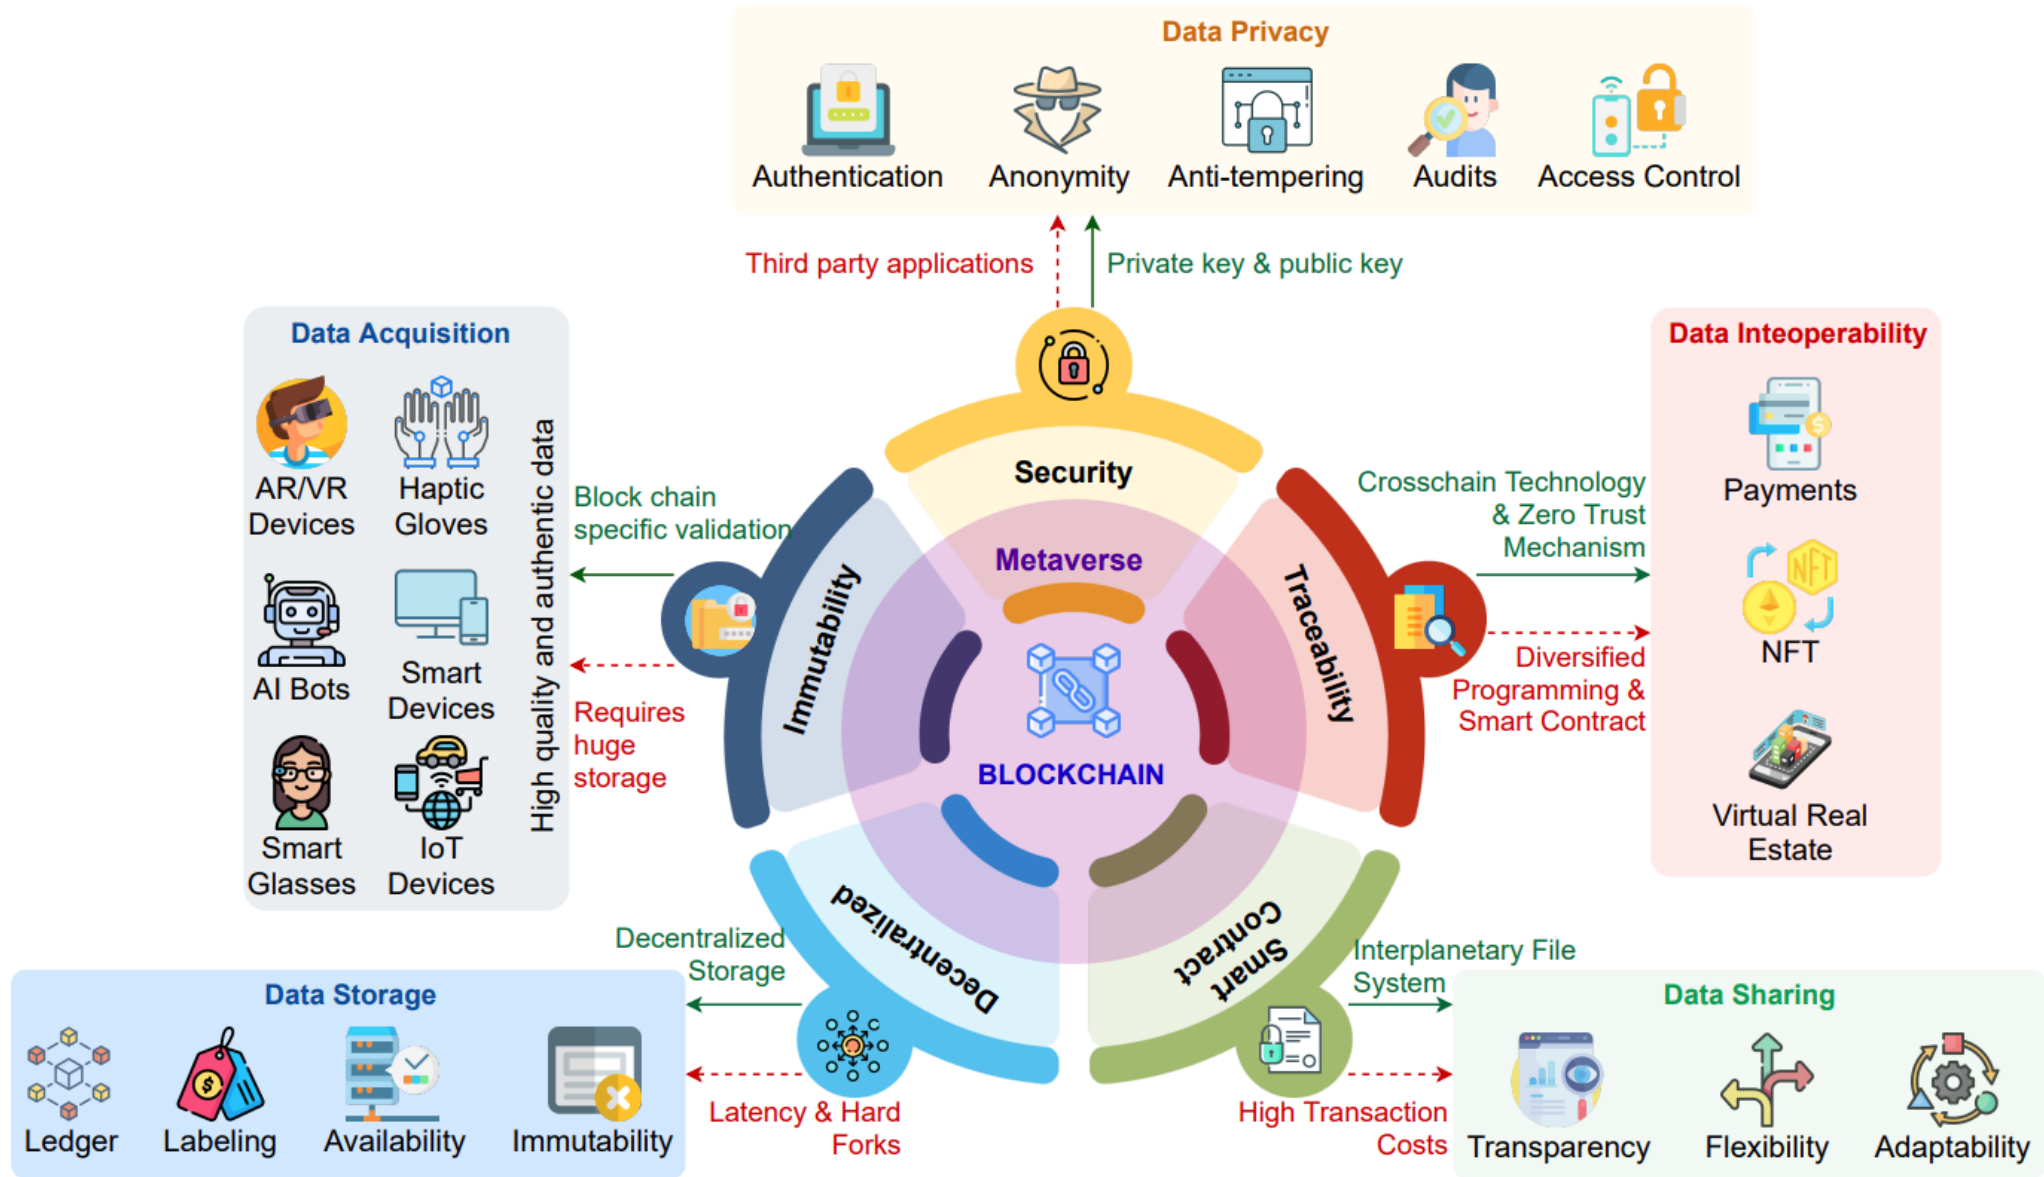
Data Privacy

Authentication Anonymity Anti-tempering Audits Access Control

Third party applications

Private key & public key

Data Acquisition

AR/VR Devices

Haptic Gloves

AI Bots

Smart Devices

Smart Glasses

IoT Devices

High quality and authentic data

Block chain specific validation

Requires huge storage

Security

Metaverse

BLOCKCHAIN

Immutability

Traceability

Decentralized

Smart Contract

Crosschain Technology & Zero Trust Mechanism

Diversified Programming & Smart Contract

Data Inteoperability

Payments

NFT

Virtual Real Estate

Decentralized Storage

Latency & Hard Forks

Interplanetary File System

High Transaction Costs

Data Storage

Ledger Labeling Availability Immutability

Data Sharing

Transparency Flexibility Adaptability